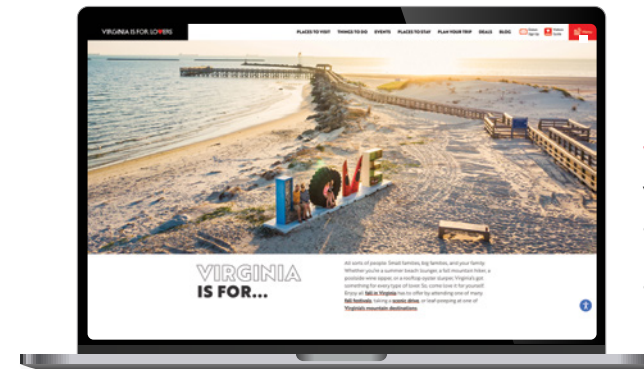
VIRGINIA IS FOR LOVERS

PLACES TO VISIT THINGS TO DO EVENTS PLACES TO STAY PLAN YOUR TRIP DEALS BLOG

LOVE

VIRGINIA IS FOR...

All sorts of people. Small families, big families, and your family. Whether you're a summer beach lounger, a fall mountain hiker, a poolside wine sipper, or a rooftop oyster slurper, Virginia's got something for every type of lover. So, come love it for yourself! Enjoy all fall in Virginia has to offer by attending one of many fall festivals, taking a scenic drive, or leaf peeping at one of Virginia's mountain destinations.